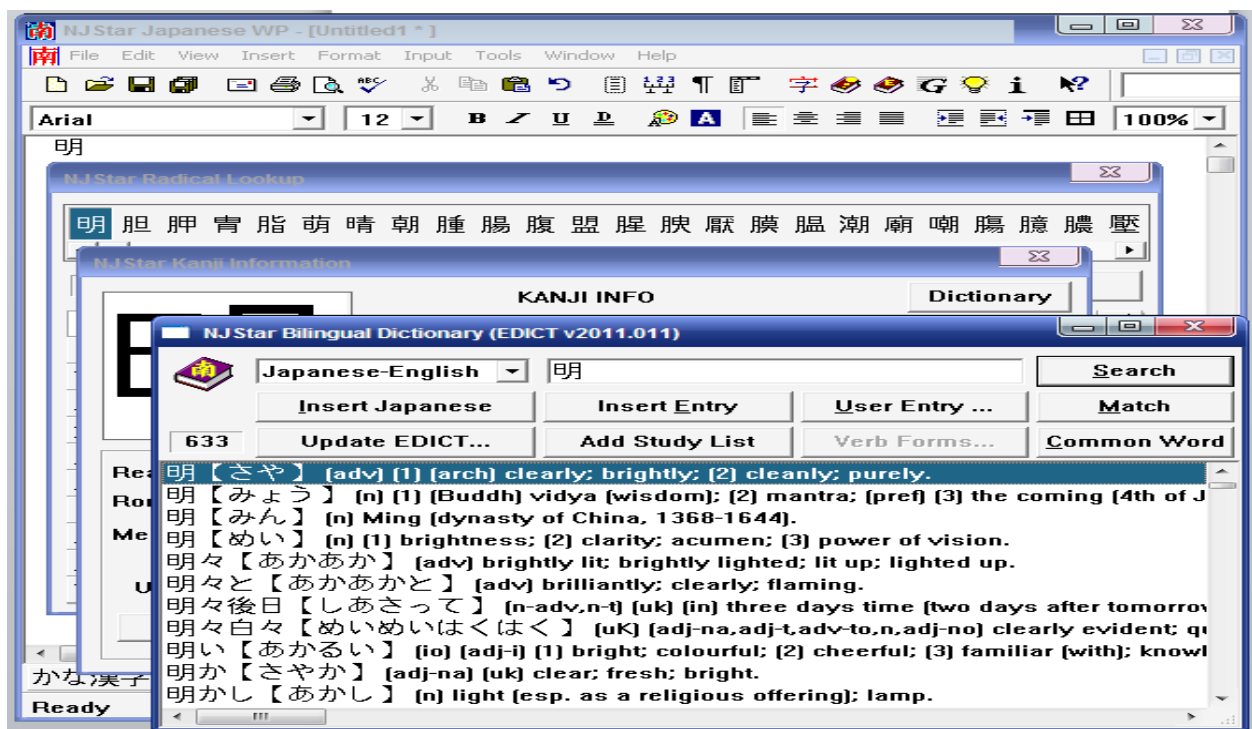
NJStar Japanese WP - [Untitled1 * ]
File Edit View Insert Format Input Tools Window Help
Arial 12 B I U D A 100%
明
NJStar Radical Lookup
明 胆 胛 胄 脂 萌 晴 朝 腫 腸 腹 盟 腥 腴 厭 膜 膃 潮 廟 嘲 膓 臆 膿 壓
NJStar Kanji Information
KANJI INFO
Dictionary
NJStar Bilingual Dictionary (EDICT v2011.011)
Japanese-English 明 Search
Insert Japanese Insert Entry User Entry ... Match
633 Update EDICT... Add Study List Verb Forms... Common Word
明【さや】 (adv) (1) (arch) clearly; brightly; (2) cleanly; purely.
明【みょう】 (n) (1) (Buddh) vidya (wisdom); (2) mantra; (pref) (3) the coming (4th of J
明【みん】 (n) Ming (dynasty of China, 1368-1644).
明【めい】 (n) (1) brightness; (2) clarity; acumen; (3) power of vision.
明々【あかあか】 (adv) brightly lit; brightly lighted; lit up; lighted up.
明々と【あかあかと】 (adv) brilliantly; clearly; flaming.
明々後日【しあさって】 (n-adv,n-t) (uk) (in) three days time (two days after tomorrow
明々白々【めいめいはくはく】 (uK) (adj-na,adj-t,adv-to,n,adj-no) clearly evident; qu
明い【あかるい】 (io) (adj-i) (1) bright; colourful; (2) cheerful; (3) familiar (with); knowl
明か【さやか】 (adj-na) (uk) clear; fresh; bright.
明かし【あかし】 (n) light (esp. as a religious offering); lamp.
Rea
Ror
Me
U
かな漢字
Ready